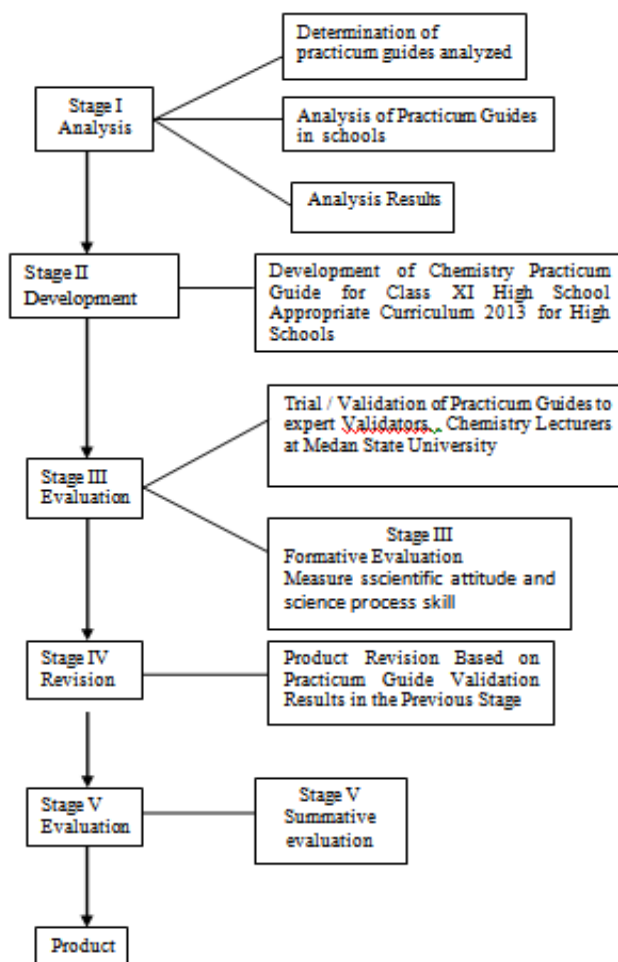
Stage I
Analysis

Determination of practicum guides analyzed

Analysis of Practicum Guides in schools

Analysis Results

Stage II
Development

Development of Chemistry Practicum Guide for Class XI High School Appropriate Curriculum 2013 for High Schools

Stage III
Evaluation

Trial / Validation of Practicum Guides to expert Validators, Chemistry Lecturers at Medan State University

Stage III
Formative Evaluation
Measure sscientific attitude and science process skill

Stage IV
Revision

Product Revision Based on Practicum Guide Validation Results in the Previous Stage

Stage V
Evaluation

Stage V
Summative evaluation

Product